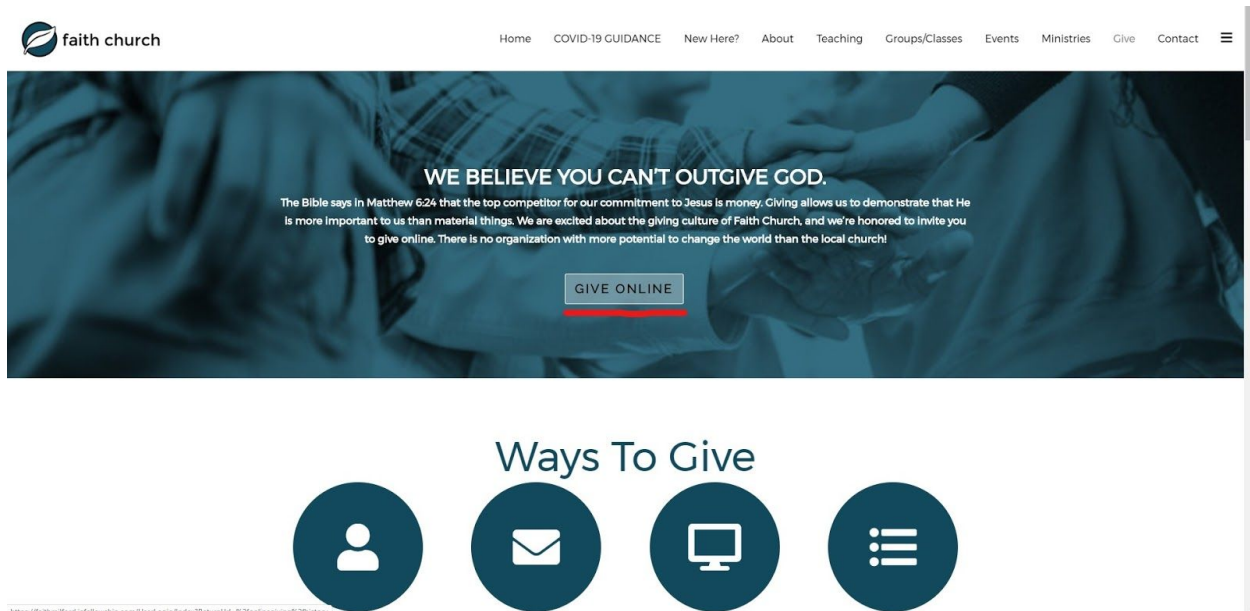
faith church

Home COVID-19 GUIDANCE New Here? About Teaching Groups/Classes Events Ministries Give Contact

WE BELIEVE YOU CAN'T OUTGIVE GOD.

The Bible says in Matthew 6:24 that the top competitor for our commitment to Jesus is money. Giving allows us to demonstrate that He is more important to us than material things. We are excited about the giving culture of Faith Church, and we're honored to invite you to give online. There is no organization with more potential to change the world than the local church!

GIVE ONLINE

Ways To Give

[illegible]